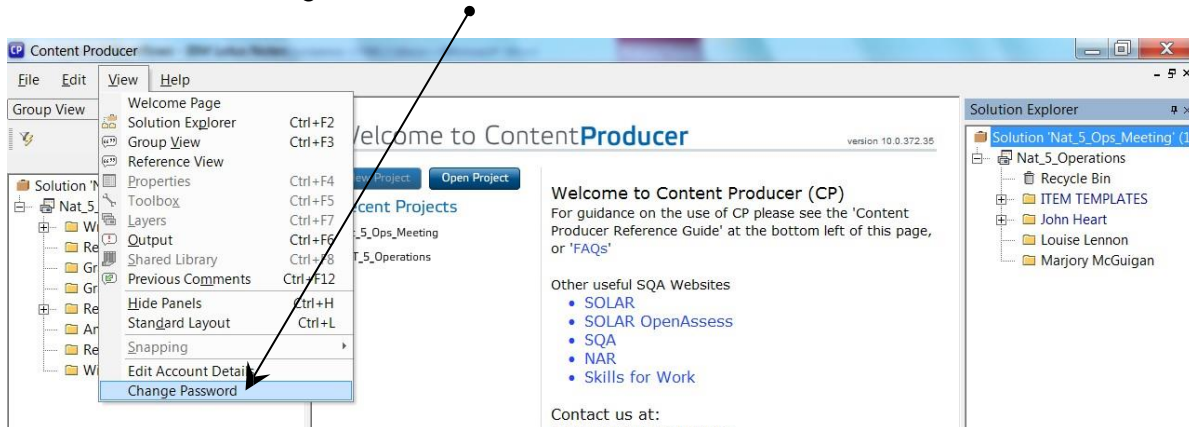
Content Producer

File Edit View Help

Group View

Welcome Page
Solution Explorer Ctrl+F2
Group View Ctrl+F3
Reference View
Properties Ctrl+F4
Toolbox Ctrl+F5
Layers Ctrl+F7
Output Ctrl+F6
Shared Library Ctrl+F8
Previous Comments Ctrl+F12
Hide Panels Ctrl+H
Standard Layout Ctrl+L
Snapping
Edit Account Details
Change Password

Solution 'N
Nat_5
Wi
Re
Gr
Gr
Re
Ar
Re
Wi

Welcome to ContentProducer
version 10.0.372.35

New Project Open Project

Recent Projects
Nat_5_Ops_Meeting
Nat_5_Operations

Welcome to Content Producer (CP)
For guidance on the use of CP please see the 'Content Producer Reference Guide' at the bottom left of this page, or 'FAQs'

Other useful SQA Websites
• SOLAR
• SOLAR OpenAssess
• SQA
• NAR
• Skills for Work

Contact us at:

Solution Explorer
Solution 'Nat_5_Ops_Meeting' (1
Nat_5_Operations
Recycle Bin
ITEM TEMPLATES
John Heart
Louise Lennon
Marjory McGuigan